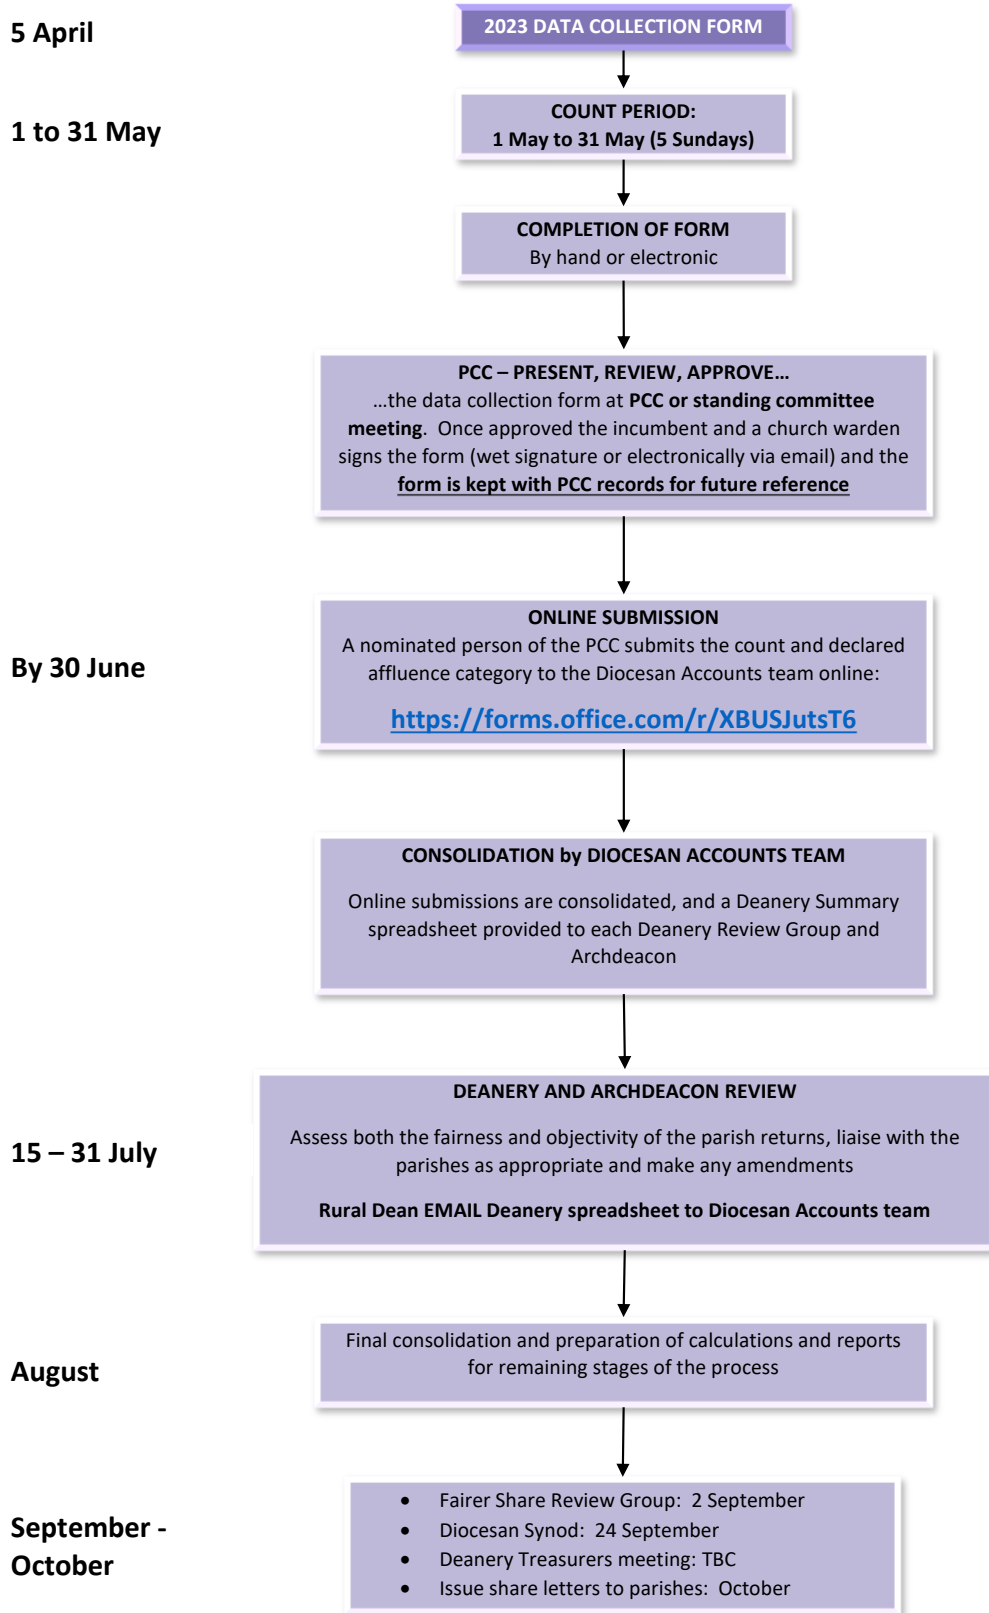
5 April

2023 DATA COLLECTION FORM

1 to 31 May

COUNT PERIOD:
1 May to 31 May (5 Sundays)

COMPLETION OF FORM
By hand or electronic

PCC – PRESENT, REVIEW, APPROVE…
…the data collection form at PCC or standing committee meeting. Once approved the incumbent and a church warden signs the form (wet signature or electronically via email) and the form is kept with PCC records for future reference

By 30 June

ONLINE SUBMISSION
A nominated person of the PCC submits the count and declared affluence category to the Diocesan Accounts team online:
https://forms.office.com/r/XBUSJutsT6

CONSOLIDATION by DIOCESAN ACCOUNTS TEAM

Online submissions are consolidated, and a Deanery Summary spreadsheet provided to each Deanery Review Group and Archdeacon

15 – 31 July

DEANERY AND ARCHDEACON REVIEW

Assess both the fairness and objectivity of the parish returns, liaise with the parishes as appropriate and make any amendments

Rural Dean EMAIL Deanery spreadsheet to Diocesan Accounts team

August

Final consolidation and preparation of calculations and reports for remaining stages of the process

September - October

- Fairer Share Review Group: 2 September
- Diocesan Synod: 24 September
- Deanery Treasurers meeting: TBC
- Issue share letters to parishes: October